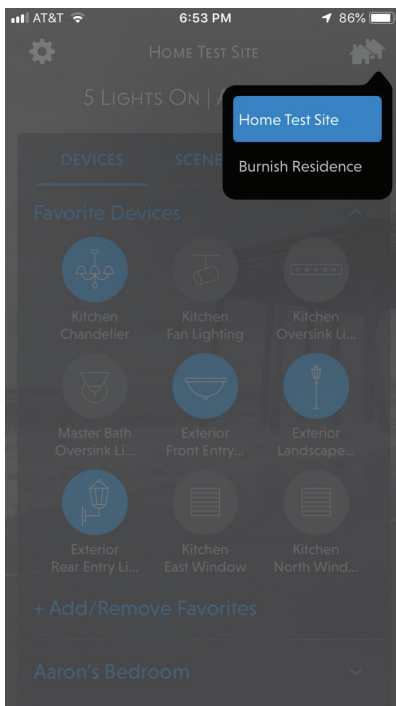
AT&T 6:53 PM 86%

Home Test Site

5 Lights On | A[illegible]

Home Test Site

Burnish Residence

DEVICES SCENE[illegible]

Favorite Devices

Kitchen Chandelier

Kitchen Fan Lighting

Kitchen Oversink Li...

Master Bath Oversink Li...

Exterior Front Entry...

Exterior Landscape...

Exterior Rear Entry Li...

Kitchen East Window

Kitchen North Wind...

+ Add/Remove Favorites

Aaron's Bedroom